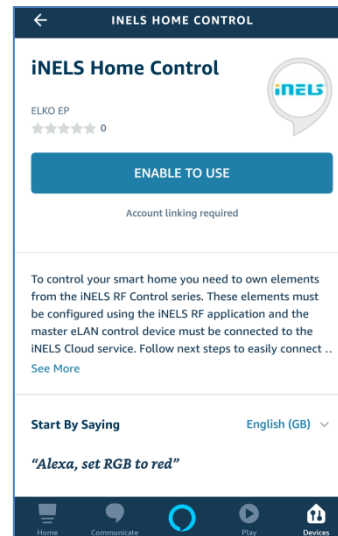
INELS HOME CONTROL

iNELS Home Control

iNELS

ELKO EP
0

ENABLE TO USE

Account linking required

To control your smart home you need to own elements from the iNELS RF Control series. These elements must be configured using the iNELS RF application and the master eLAN control device must be connected to the iNELS Cloud service. Follow next steps to easily connect ..
See More

Start By Saying
English (GB)

"Alexa, set RGB to red"

Home
Communicate
Play
Devices